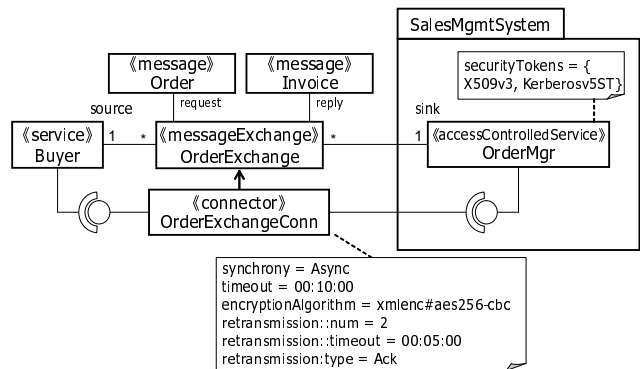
SalesMgmtSystem

securityTokens = { X509v3, Kerberosv5ST}

《message》
Order

《message》
Invoice

request

reply

source

sink

《service》
Buyer

1

*

《messageExchange》
OrderExchange

*

1

《accessControlledService》
OrderMgr

《connector》
OrderExchangeConn

synchrony = Async
timeout = 00:10:00
encryptionAlgorithm = xmlenc#aes256-cbc
retransmission::num = 2
retransmission::timeout = 00:05:00
retransmission:type = Ack